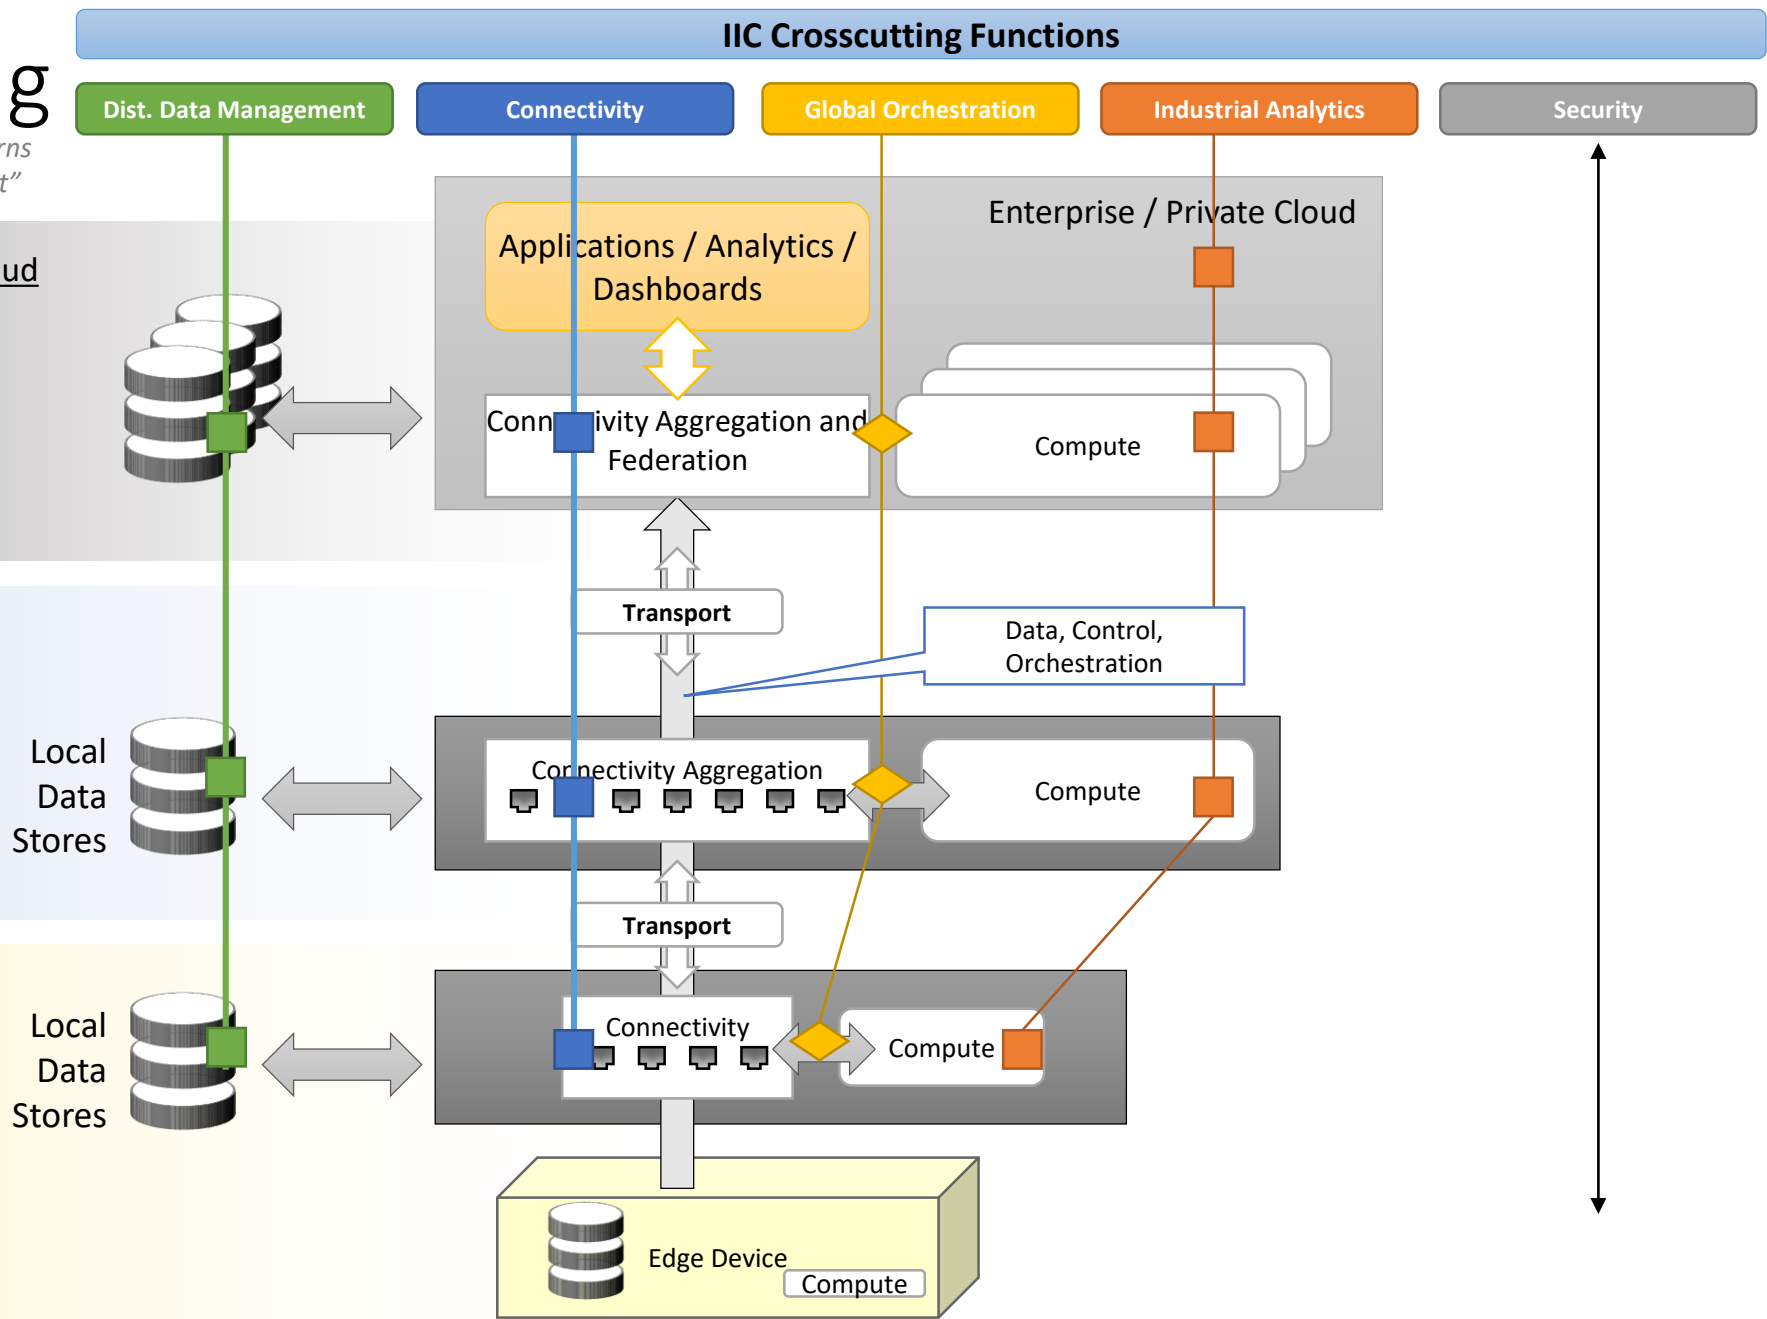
IIC Crosscutting Functions

g
rns
t”

Dist. Data Management

Connectivity

Global Orchestration

Industrial Analytics

Security

ud

Enterprise / Private Cloud

Applications / Analytics / Dashboards

Conn ivity Aggregation and Federation

Compute

Transport

Data, Control, Orchestration

Local Data Stores

Co nectivity Aggregation

Compute

Transport

Local Data Stores

Connectivity

Compute

Edge Device

Compute